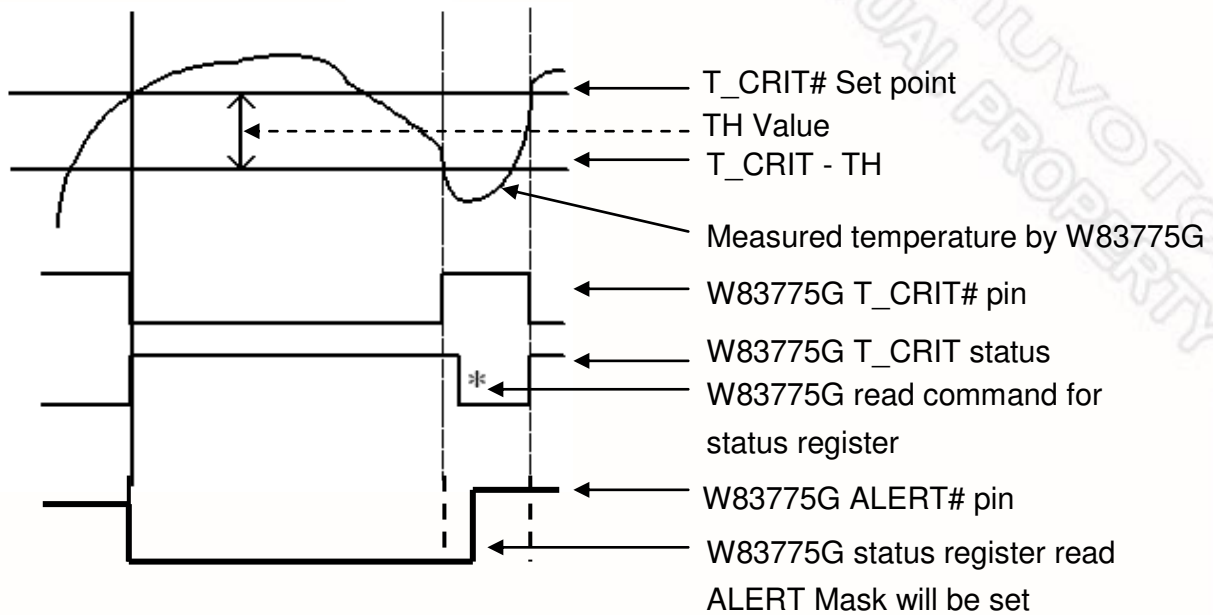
T_CRIT# Set point
TH Value
T_CRIT - TH
Measured temperature by W83775G
W83775G T_CRIT# pin
W83775G T_CRIT status
*
W83775G read command for status register
W83775G ALERT# pin
W83775G status register read
ALERT Mask will be set
NUVOTON
MANUAL PROPERTY